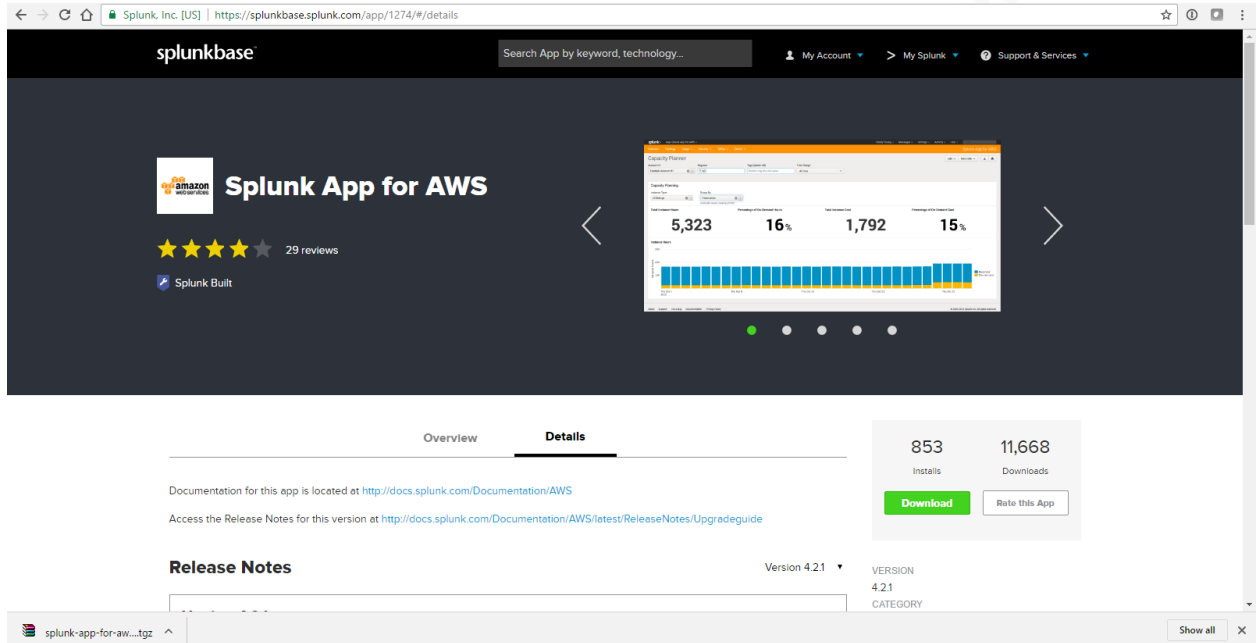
Splunk, Inc. [US] | https://splunkbase.splunk.com/app/1274/#/details

splunkbase

Search App by keyword, technology...

My Account

My Splunk

Support & Services

amazon webservices

Splunk App for AWS

29 reviews

Splunk Built

Capacity Planner

5,323

16%

1,792

15%

Overview

Details

853
Installs

11,668
Downloads

Download

Rate this App

Documentation for this app is located at http://docs.splunk.com/Documentation/AWS

Access the Release Notes for this version at http://docs.splunk.com/Documentation/AWS/latest/ReleaseNotes/Upgradeguide

Release Notes

Version 4.2.1

VERSION
4.2.1
CATEGORY

splunk-app-for-aw....tgz

Show all